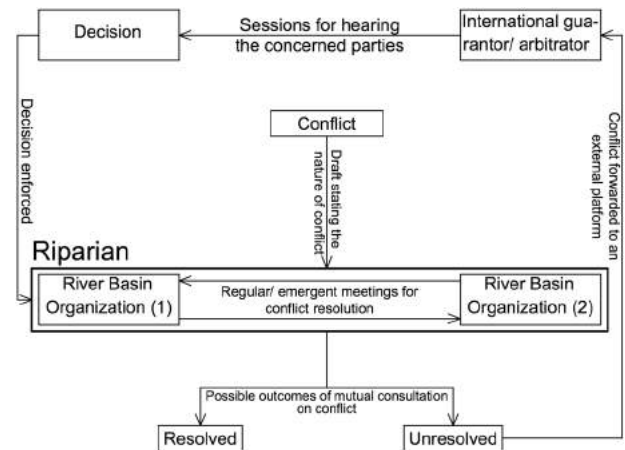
Decision

Sessions for hearing the concerned parties

International guarantor/ arbitrator

Decision enforced

Conflict

Draft stating the nature of conflict

Conflict forwarded to an external platform

Riparian

River Basin Organization (1)

Regular/ emergent meetings for conflict resolution

River Basin Organization (2)

Possible outcomes of mutual consultation on conflict

Resolved

Unresolved